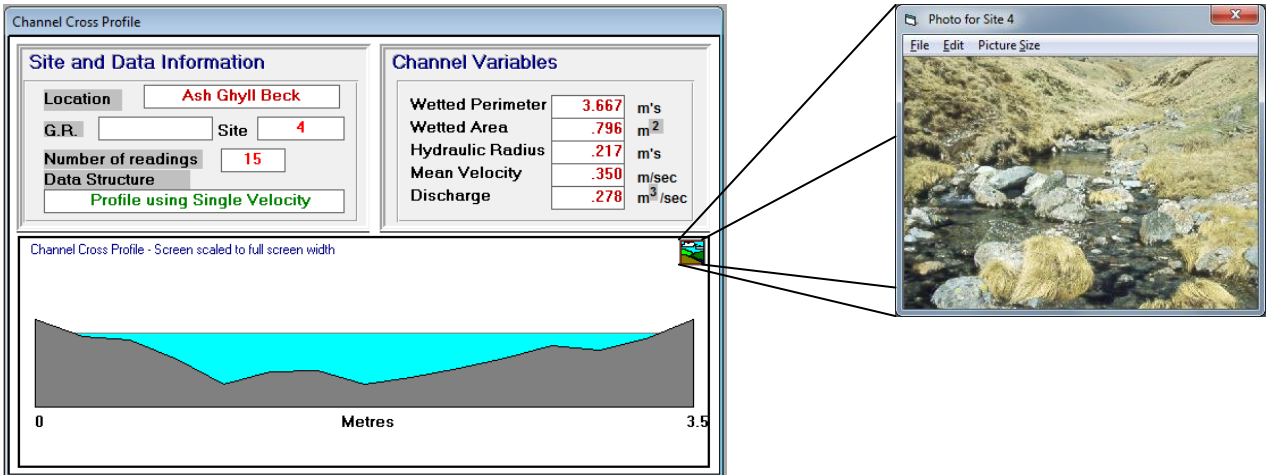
Channel Cross Profile

Site and Data Information

Location Ash Ghyll Beck

G.R. Site 4

Number of readings 15

Data Structure

Profile using Single Velocity

Channel Variables

| | | |
|---|---|---|
| Wetted Perimeter | 3.667 | m's |
| Wetted Area | .796 | $m^2$ |
| Hydraulic Radius | .217 | m's |
| Mean Velocity | .350 | m/sec |
| Discharge | .278 | $m^3$ /sec |

Channel Cross Profile - Screen scaled to full screen width

0 Metres 3.5

Photo for Site 4

File Edit Picture Size